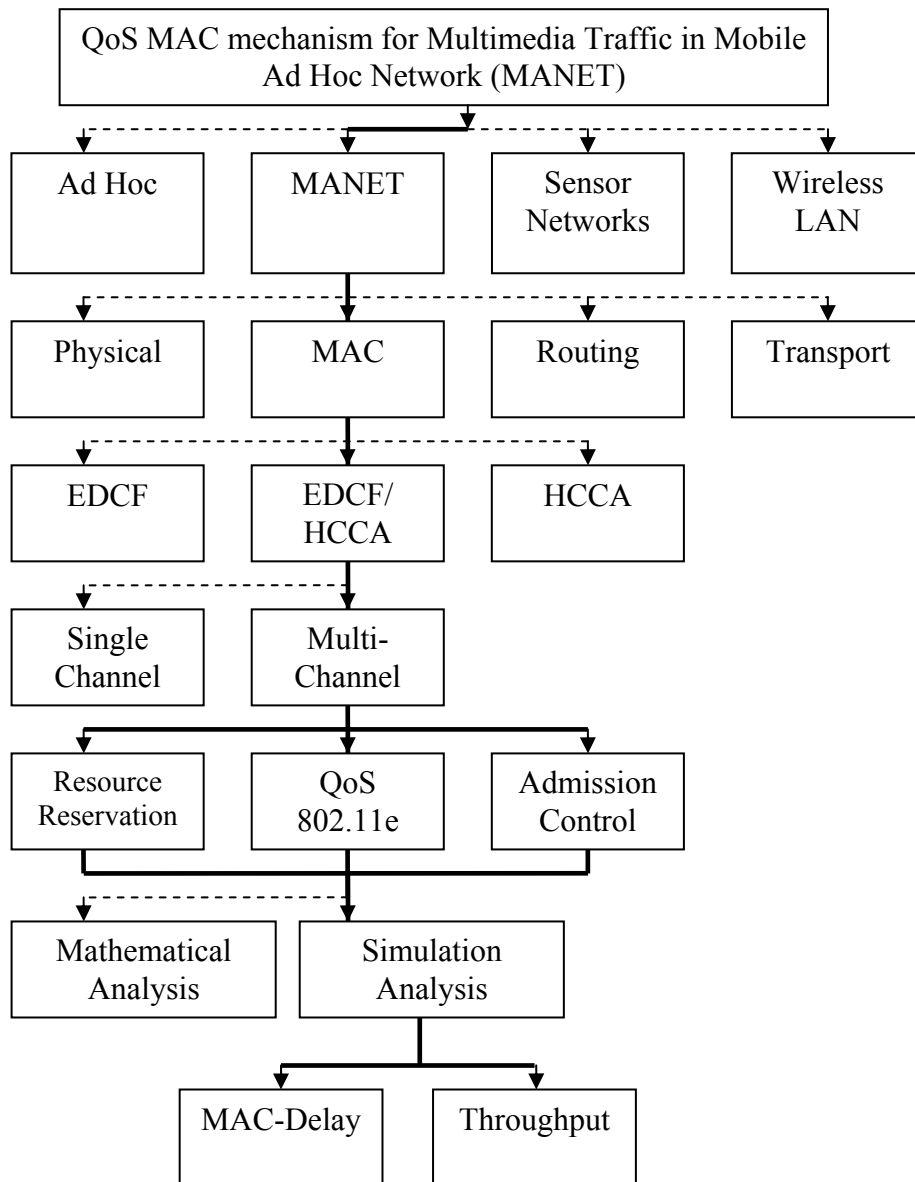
QoS MAC mechanism for Multimedia Traffic in Mobile Ad Hoc Network (MANET)

Ad Hoc

MANET

Sensor Networks

Wireless LAN

Physical

MAC

Routing

Transport

EDCF

EDCF/ HCCA

HCCA

Single Channel

Multi-Channel

Resource Reservation

QoS 802.11e

Admission Control

Mathematical Analysis

Simulation Analysis

MAC-Delay

Throughput